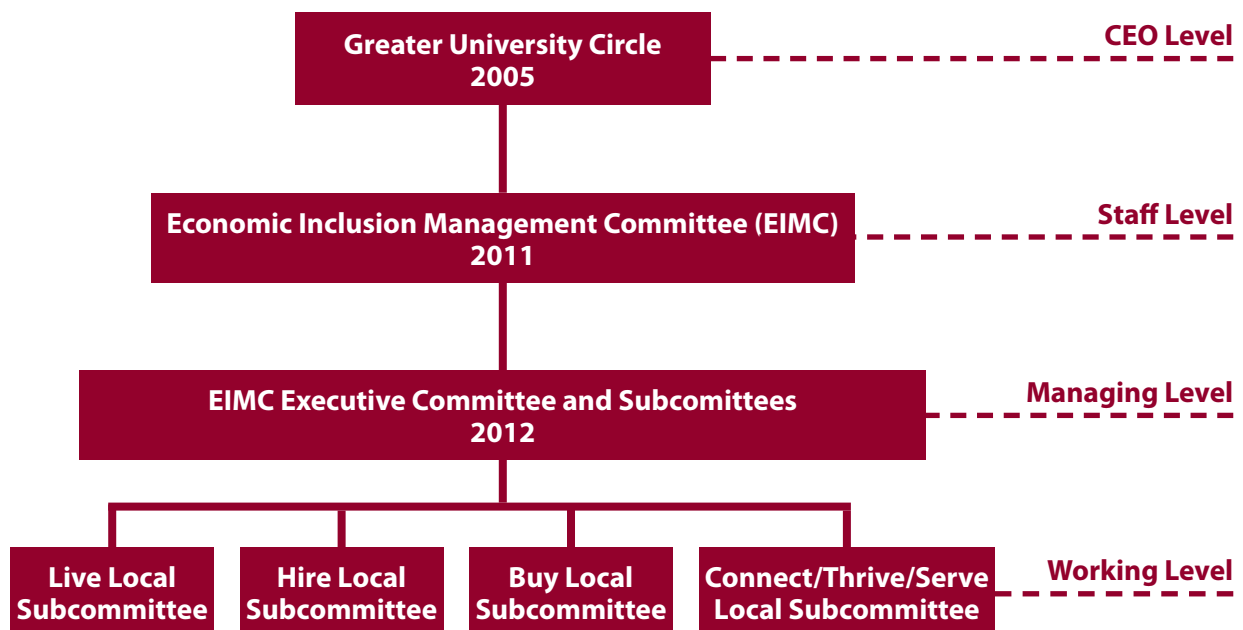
Greater University Circle
2005

CEO Level

Economic Inclusion Management Committee (EIMC)
2011

Staff Level

EIMC Executive Committee and Subcomittees
2012

Managing Level

Live Local Subcommittee

Hire Local Subcommittee

Buy Local Subcommittee

Connect/Thrive/Serve Local Subcommittee

Working Level